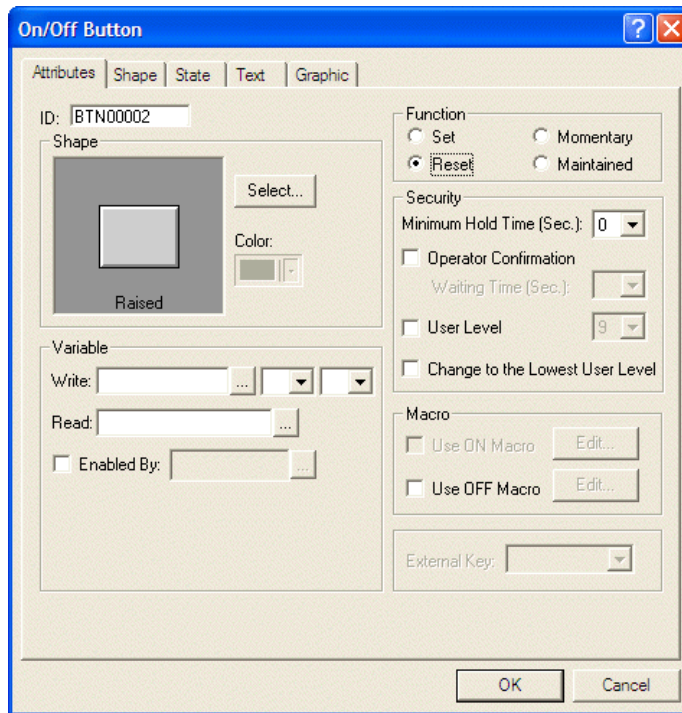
On/Off Button

Attributes | Shape | State | Text | Graphic

ID: BTN00002

Shape

Select...

Color:

Raised

Variable

Write: ...

Read: ...

Enabled By: ...

Function
Set
Momentary
Reset
Maintained

Security
Minimum Hold Time (Sec.): 0
Operator Confirmation
Waiting Time (Sec.):
User Level 9
Change to the Lowest User Level

Macro
Use ON Macro Edit...
Use OFF Macro Edit...

External Key:

OK
Cancel